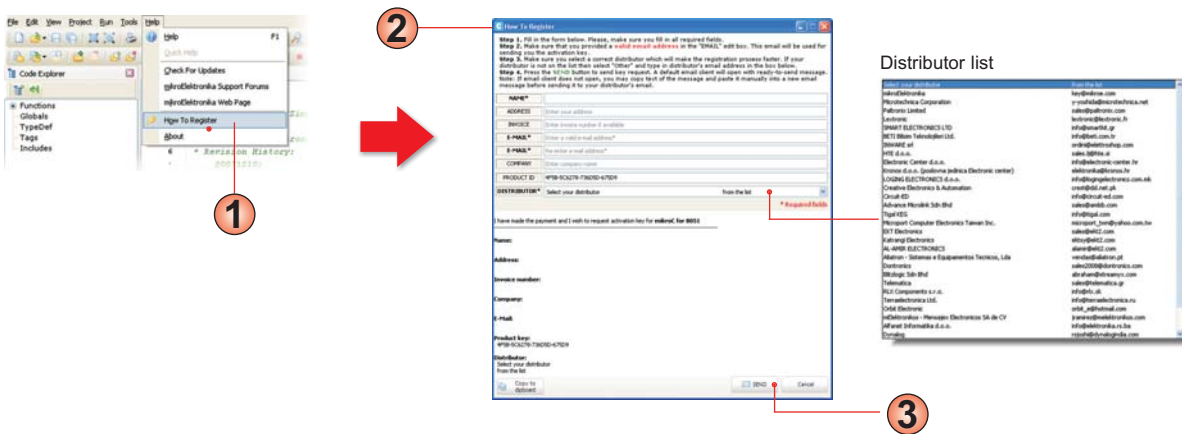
File Edit View Project Run Tools Help

Code Explorer

Functions
Globals
TypeDef
Tags
Includes

Help F1
Quick Help
Check For Updates
mikroElektronika Support Forums
mikroElektronika Web Page
How To Register
About

6 * Revision History:
20071210:

1

2

How To Register

Step 1. Fill in the form below. Please, make sure you fill in all required fields.
Step 2. Make sure that you provided a valid email address in the "EMAIL" edit box. This email will be used for sending you the activation key.
Step 3. Make sure you select a correct distributor which will make the registration process faster. If your distributor is not on the list then select "Other" and type in distributor's email address in the box below.
Step 4. Press the SEND button to send key request. A default email client will open with ready-to-send message. Note: If email client does not open, you may copy text of the message and paste it manually into a new email message before sending it to your distributor's email.

| | |
|---|---|
| NAME* | |
| ADDRESS | Enter your address |
| INVOICE | Enter invoice number if available |
| E-MAIL* | Enter a valid e-mail address* |
| E-MAIL* | Re-enter e-mail address* |
| COMPANY | Enter company name |
| PRODUCT ID | 4P5B-5C6278-736D5D-675D9 |

DISTRIBUTOR* Select your distributor from the list

* Required fields

I have made the payment and I wish to request activation key for mikroC for 8051

Name:

Address:

Invoice number:

Company:

E-Mail:

Product key:
4P5B-5C6278-736D5D-675D9

Distributor:
Select your distributor
from the list

Copy to clipboard

SEND

Cancel

3

Distributor list

| Select your distributor | from the list |
|---|---|
| mikroElektronika | key@mikroe.com |
| Microtechnica Corporation | y-yoshida@microtechnica.net |
| Paltronix Limited | sales@paltronix.com |
| Lextronic | lextronic@lextronic.fr |
| SMART ELECTRONICS LTD | info@smartld.gr |
| BETI Bilsim Teknolojileri Ltd. | info@beti.com.tr |
| INWARE srl | ordini@elettroshop.com |
| MTE d.o.o. | sales.it@tte.si |
| Electronic Center d.o.o. | info@electronic-center.hr |
| Kronos d.o.o. (podivna jedinica Electronic center) | elektronika@kronos.hr |
| LOGING ELECTRONICS d.o.o. | info@logingelectronics.com.mk |
| Creative Electronics & Automation | creati@dd.net.pk |
| Circuit-ED | info@circuit-ed.com |
| Advance Microlink Sdn Bhd | sales@amlsb.com |
| Tigal KEG | info@tigal.com |
| Microport Computer Electronics Taiwan Inc. | microport_twn@yahoo.com.tw |
| EXT Electronics | sales@ek2.com |
| Katrangi Electronics | ektsy@ek2.com |
| AL-AMIR ELECTRONICS | alamir@ek2.com |
| Allatron - Sistemas e Equipamentos Tecnicos, Lda | vendas@allatron.pt |
| Dontronics | sales2006@dontronics.com |
| Bitlogic Sdn Bhd | abraham@streamyx.com |
| Telematica | sales@telematica.gr |
| RLX Components s.r.o. | info@rlx.sk |
| Terraelectronica Ltd. | info@terraelectronica.ru |
| Orbit Electronic | orbit_el@hotmail.com |
| mElektronikos - Mensajes Electronicos SA de CV | juanirez@melektronikos.com |
| Alfanet Informatika d.o.o. | info@elektronika.rs.ba |
| Dynalog | rajesh@dynaloglndia.com |